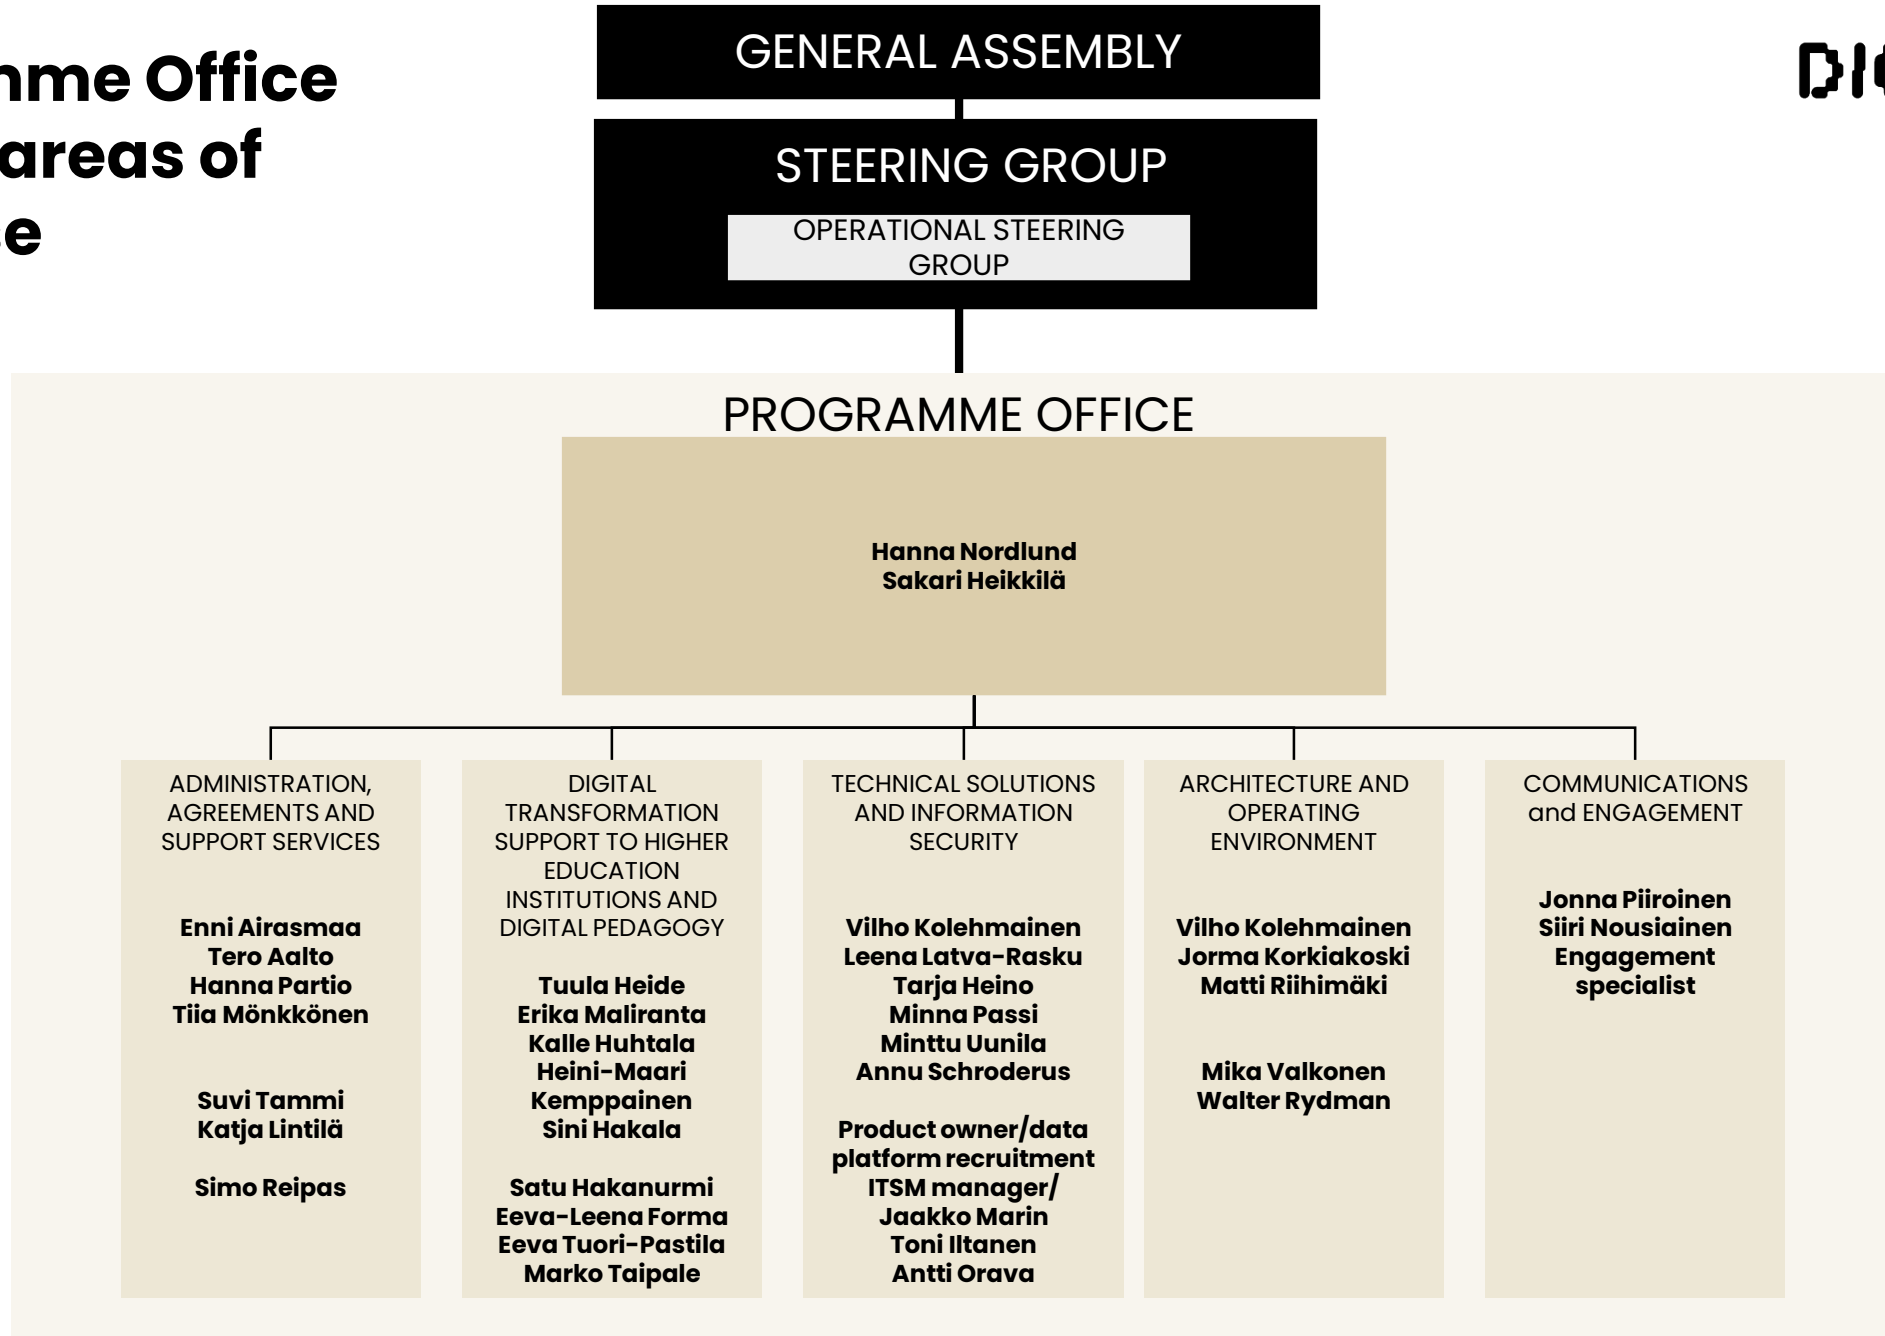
nme Office
areas of
e

GENERAL ASSEMBLY

STEERING GROUP

OPERATIONAL STEERING GROUP

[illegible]

PROGRAMME OFFICE

Hanna Nordlund
Sakari Heikkilä

ADMINISTRATION, AGREEMENTS AND SUPPORT SERVICES

Enni Airasmaa
Tero Aalto
Hanna Partio
Tiia Mönkkönen

Suvi Tammi
Katja Lintilä

Simo Reipas

DIGITAL TRANSFORMATION SUPPORT TO HIGHER EDUCATION INSTITUTIONS AND DIGITAL PEDAGOGY

Tuula Heide
Erika Maliranta
Kalle Huhtala
Heini-Maari Kemppainen
Sini Hakala

Satu Hakanurmi
Eeva-Leena Forma
Eeva Tuori-Pastila
Marko Taipale

TECHNICAL SOLUTIONS AND INFORMATION SECURITY

Vilho Kolehmainen
Leena Latva-Rasku
Tarja Heino
Minna Passi
Minttu Uunila
Annu Schroderus

Product owner/data platform recruitment
ITSM manager/
Jaakko Marin
Toni Iltanen
Antti Orava

ARCHITECTURE AND OPERATING ENVIRONMENT

Vilho Kolehmainen
Jorma Korkiakoski
Matti Riihimäki

Mika Valkonen
Walter Rydman

COMMUNICATIONS and ENGAGEMENT

Jonna Piiroinen
Siiri Nousiainen
Engagement specialist